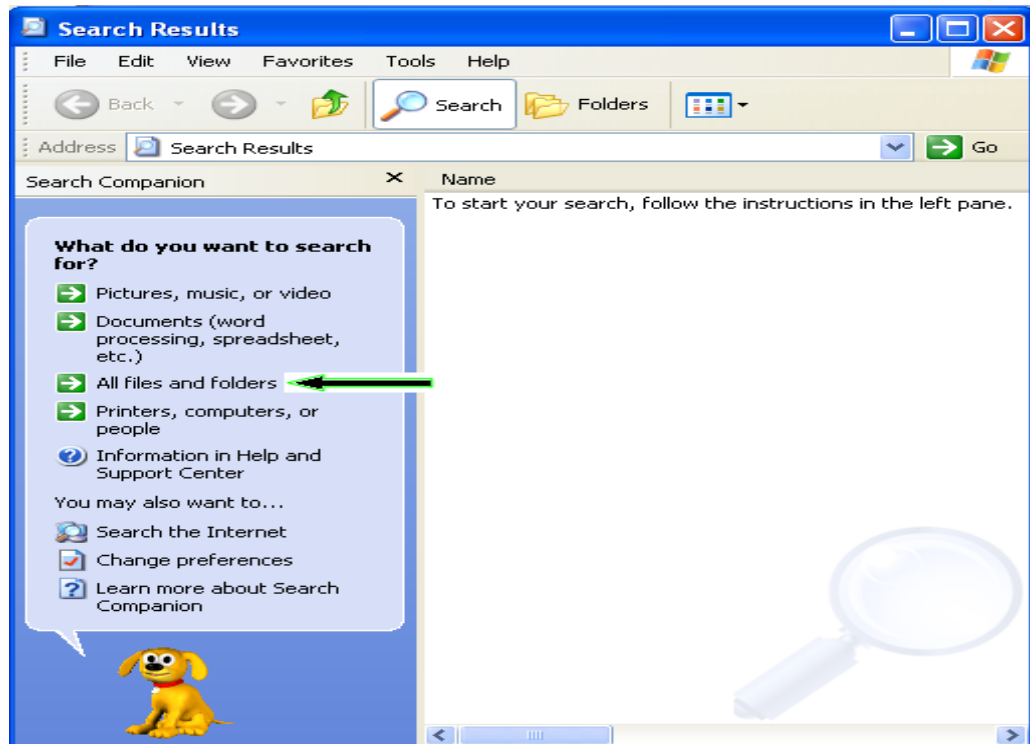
Search Results

File Edit View Favorites Tools Help

Back Search Folders

Address Search Results Go

Search Companion ✕

Name

To start your search, follow the instructions in the left pane.

What do you want to search for?

Pictures, music, or video

Documents (word processing, spreadsheet, etc.)

All files and folders

Printers, computers, or people

Information in Help and Support Center

You may also want to...

Search the Internet

Change preferences

Learn more about Search Companion